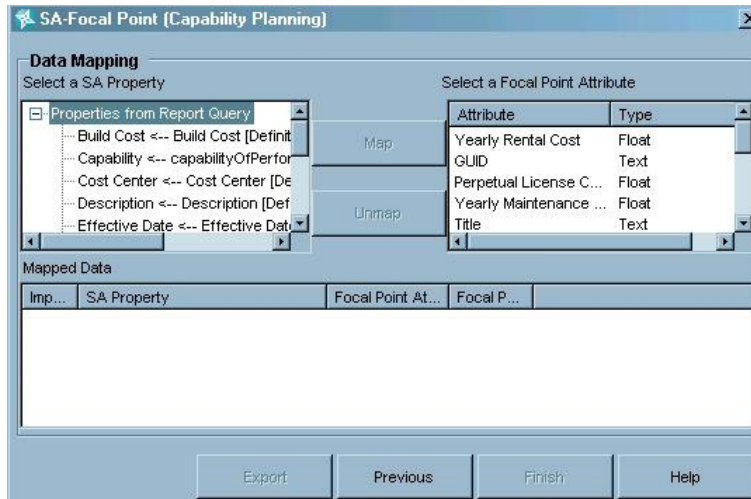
SA-Focal Point (Capability Planning)

Data Mapping

Select a SA Property

Properties from Report Query
Build Cost <-- Build Cost [Definit
Capability <-- capabilityOfPerfor
Cost Center <-- Cost Center [De
Description <-- Description [Def
Effective Date <-- Effective Dat

Map

Unmap

Select a Focal Point Attribute

| Attribute | Type |
|---|---|
| Yearly Rental Cost | Float |
| GUID | Text |
| Perpetual License C... | Float |
| Yearly Maintenance ... | Float |
| Title | Text |

Mapped Data

| Imp... | SA Property | Focal Point At... | Focal P... |
|---|---|---|---|

Export

Previous

Finish

Help